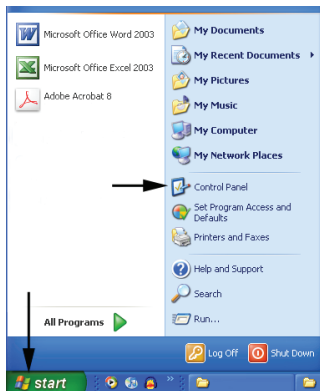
Microsoft Office Word 2003

Microsoft Office Excel 2003

Adobe Acrobat 8

All Programs

My Documents

My Recent Documents

My Pictures

My Music

My Computer

My Network Places

Control Panel

Set Program Access and Defaults

Printers and Faxes

Help and Support

Search

Run...

Log Off

Shut Down

start